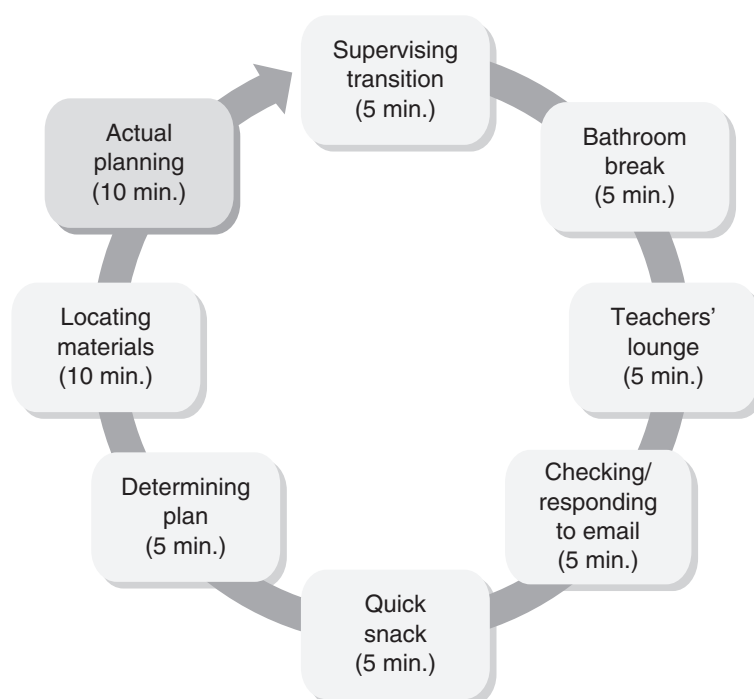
Supervising transition (5 min.)

Bathroom break (5 min.)

Teachers' lounge (5 min.)

Checking/ responding to email (5 min.)

Quick snack (5 min.)

Determining plan (5 min.)

Locating materials (10 min.)

Actual planning (10 min.)